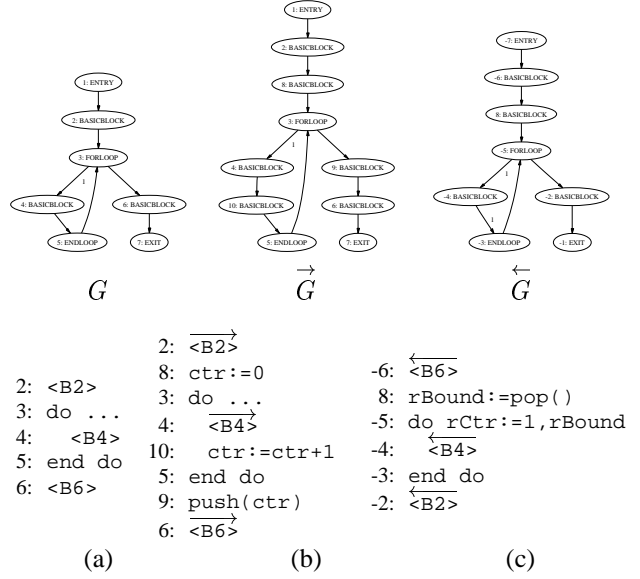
1: ENTRY
2: BASICBLOCK
3: FORLOOP
1
4: BASICBLOCK
6: BASICBLOCK
5: ENDLOOP
7: EXIT

$G$

1: ENTRY
2: BASICBLOCK
8: BASICBLOCK
3: FORLOOP
1
4: BASICBLOCK
9: BASICBLOCK
10: BASICBLOCK
6: BASICBLOCK
5: ENDLOOP
7: EXIT

$\overrightarrow{G}$

-7: ENTRY
-6: BASICBLOCK
8: BASICBLOCK
-5: FORLOOP
1
-4: BASICBLOCK
-2: BASICBLOCK
1
-3: ENDLOOP
-1: EXIT

$\overleftarrow{G}$

2: <B2>
3: do ...
4: <B4>
5: end do
6: <B6>

(a)

2: $\overrightarrow{\text{<B2>}}$
8: ctr:=0
3: do ...
4: $\overrightarrow{\text{<B4>}}$
10: ctr:=ctr+1
5: end do
9: push(ctr)
6: $\overrightarrow{\text{<B6>}}$

(b)

-6: $\overleftarrow{\text{<B6>}}$
8: rBound:=pop()
-5: do rCtr:=1,rBound
-4: $\overleftarrow{\text{<B4>}}$
-3: end do
-2: $\overleftarrow{\text{<B2>}}$

(c)